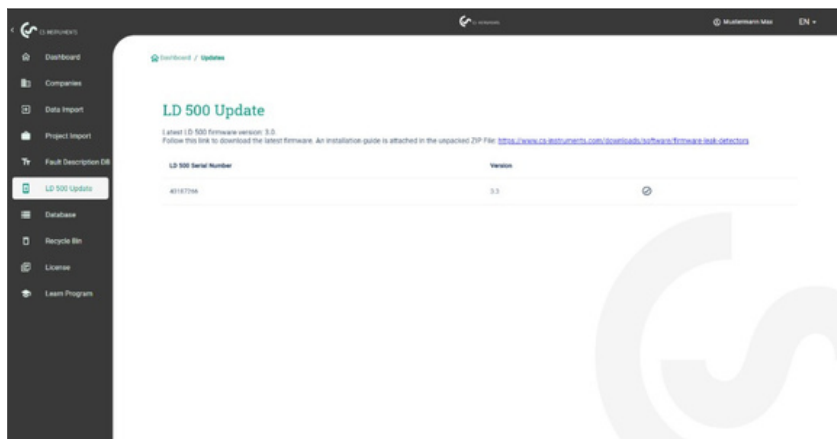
CS INSTRUMENTS

Mustermann Max

EN

Dashboard

Companies

Data Import

Project Import

Fault Description DB

LD 500 Update

Database

Recycle Bin

License

Learn Program

Dashboard / Updates

LD 500 Update

Latest LD 500 firmware version: 3.5

Follow this link to download the latest firmware. An installation guide is attached in the unpacked ZIP File: https://www.cs-instruments.com/downloads/software/firmware-leak-detectors

| LD 500 Serial Number | Version | |
|---|---|---|
| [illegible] | 3.3 | |